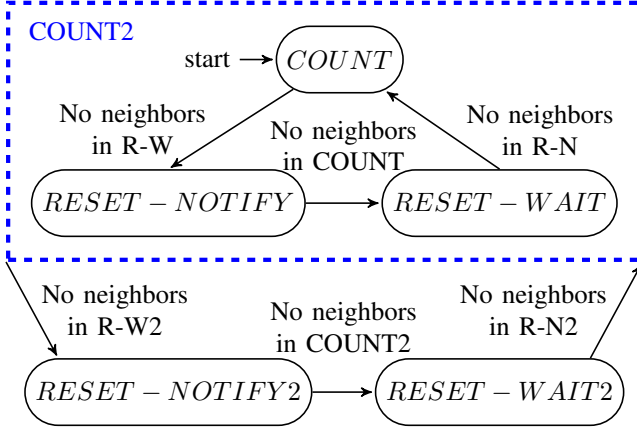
COUNT2

start

$COUNT$

No neighbors in R-W

No neighbors in COUNT

No neighbors in R-N

$RESET - NOTIFY$

$RESET - WAIT$

No neighbors in R-W2

No neighbors in COUNT2

No neighbors in R-N2

$RESET - NOTIFY2$

$RESET - WAIT2$